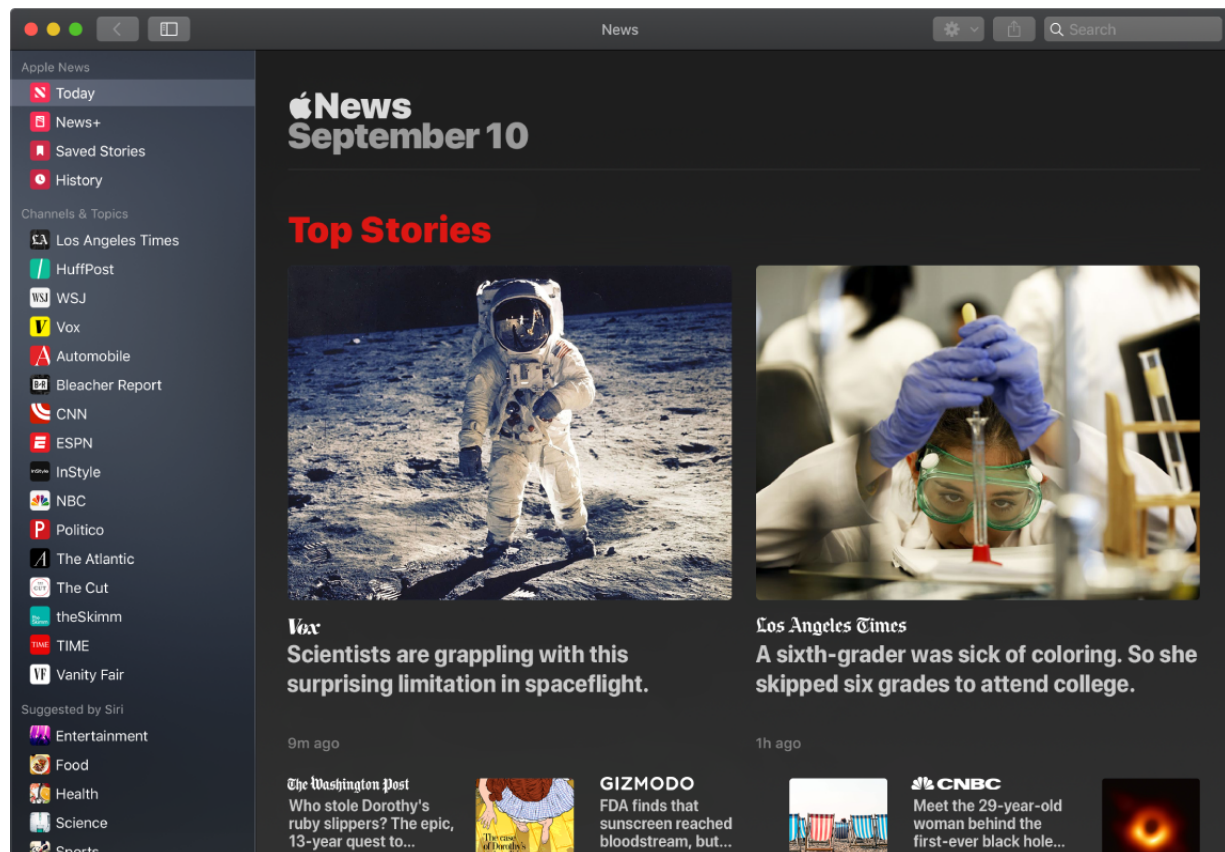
News

Search

Apple News
Today
News+
Saved Stories
History

Channels & Topics
Los Angeles Times
HuffPost
WSJ
Vox
Automobile
Bleacher Report
CNN
ESPN
InStyle
NBC
Politico
The Atlantic
The Cut
theSkimm
TIME
Vanity Fair

Suggested by Siri
Entertainment
Food
Health
Science
Sports

News
September 10

Top Stories

Vox
Scientists are grappling with this surprising limitation in spaceflight.

9m ago

Los Angeles Times
A sixth-grader was sick of coloring. So she skipped six grades to attend college.

1h ago

The Washington Post
Who stole Dorothy's ruby slippers? The epic, 13-year quest to...

GIZMODO
FDA finds that sunscreen reached bloodstream, but...

CNBC
Meet the 29-year-old woman behind the first-ever black hole...